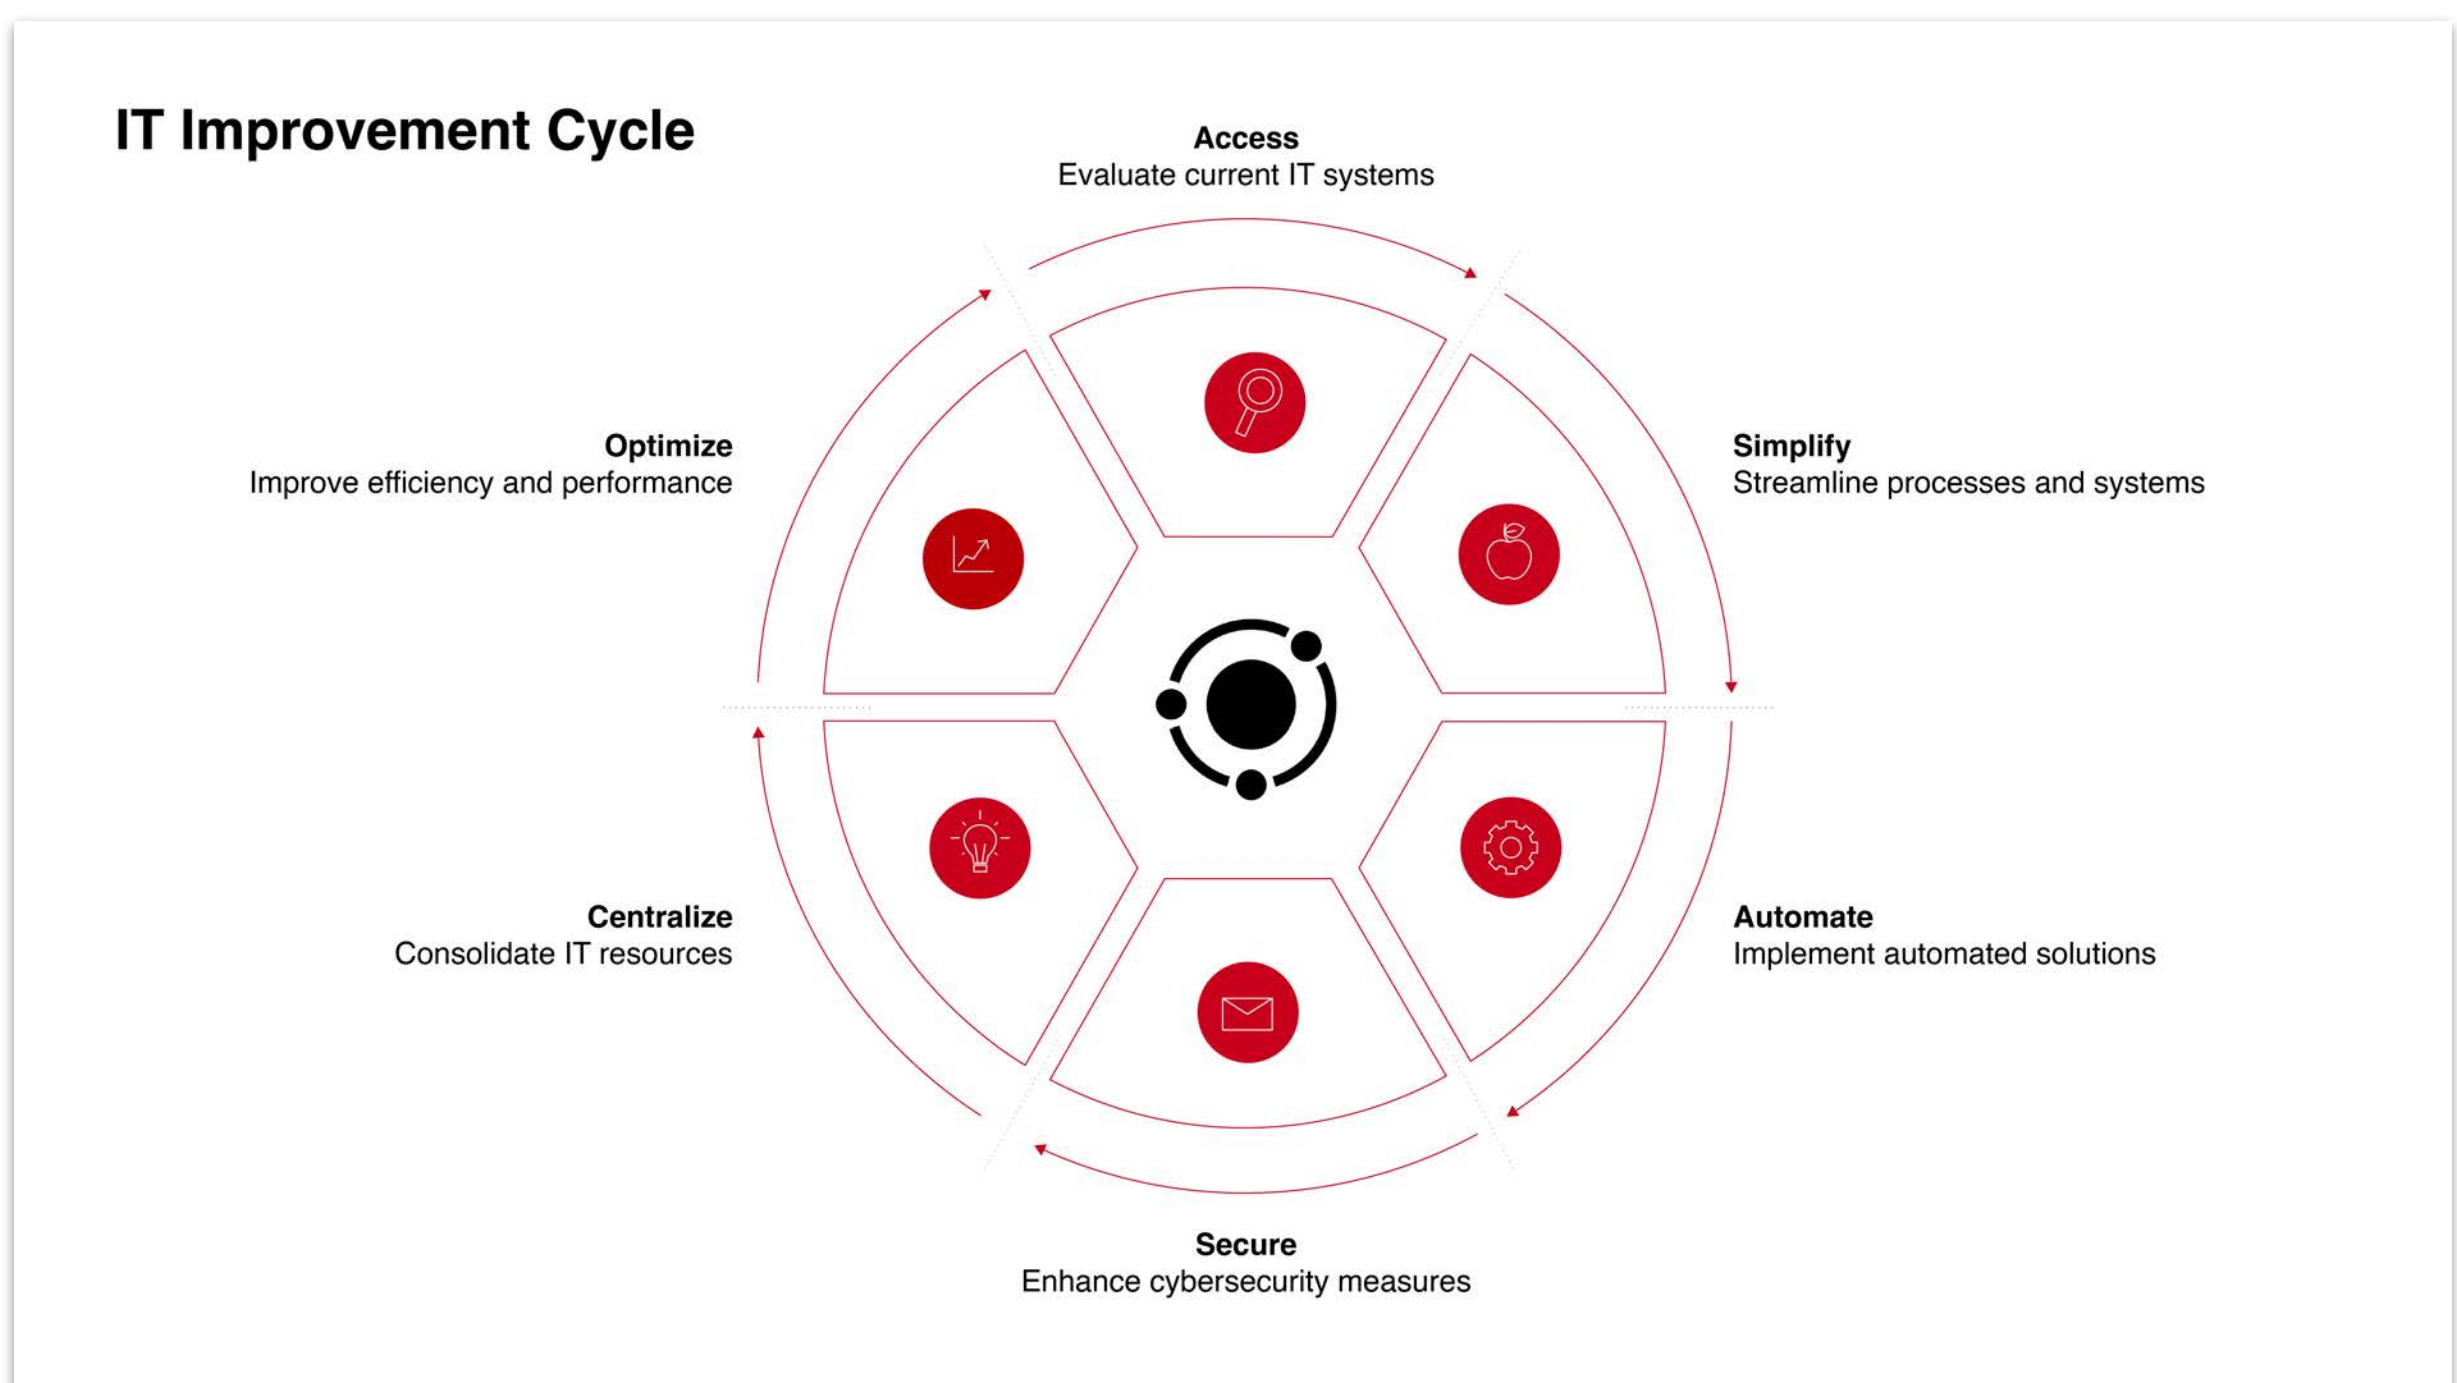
IT Improvement Cycle

Access
Evaluate current IT systems

Optimize
Improve efficiency and performance

Simplify
Streamline processes and systems

Centralize
Consolidate IT resources

Automate
Implement automated solutions

Secure
Enhance cybersecurity measures